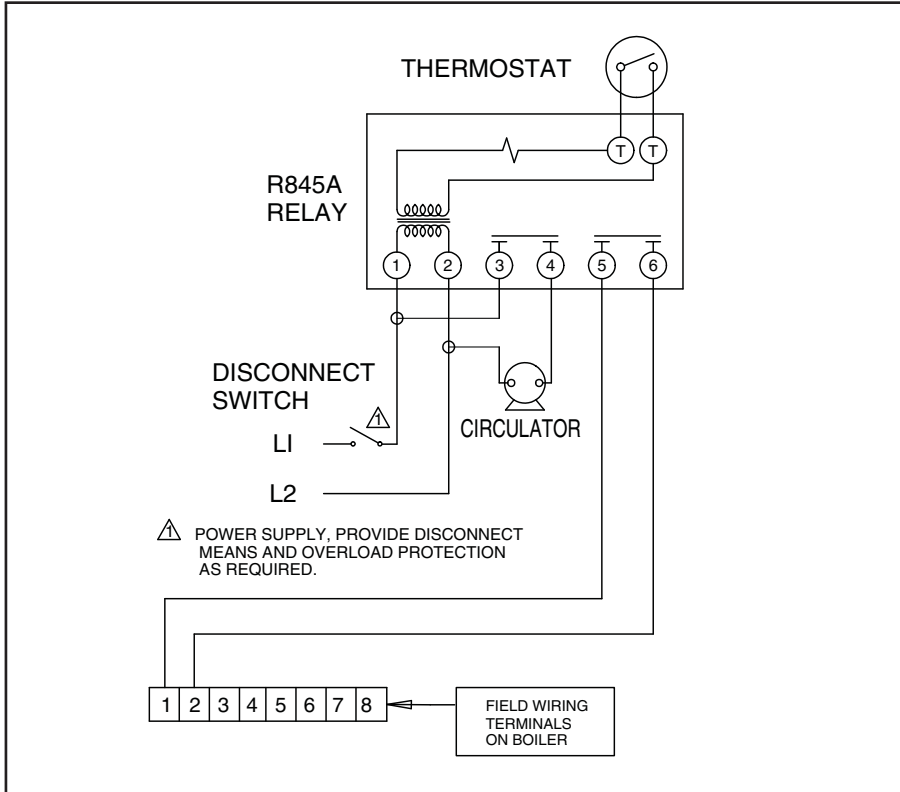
THERMOSTAT

T T

R845A RELAY

1 2 3 4 5 6

DISCONNECT SWITCH

1

LI

L2

CIRCULATOR

1 POWER SUPPLY, PROVIDE DISCONNECT MEANS AND OVERLOAD PROTECTION AS REQUIRED.

| 1 | 2 | 3 | 4 | 5 | 6 | 7 | 8 |
|---|---|---|---|---|---|---|---|

FIELD WIRING TERMINALS ON BOILER